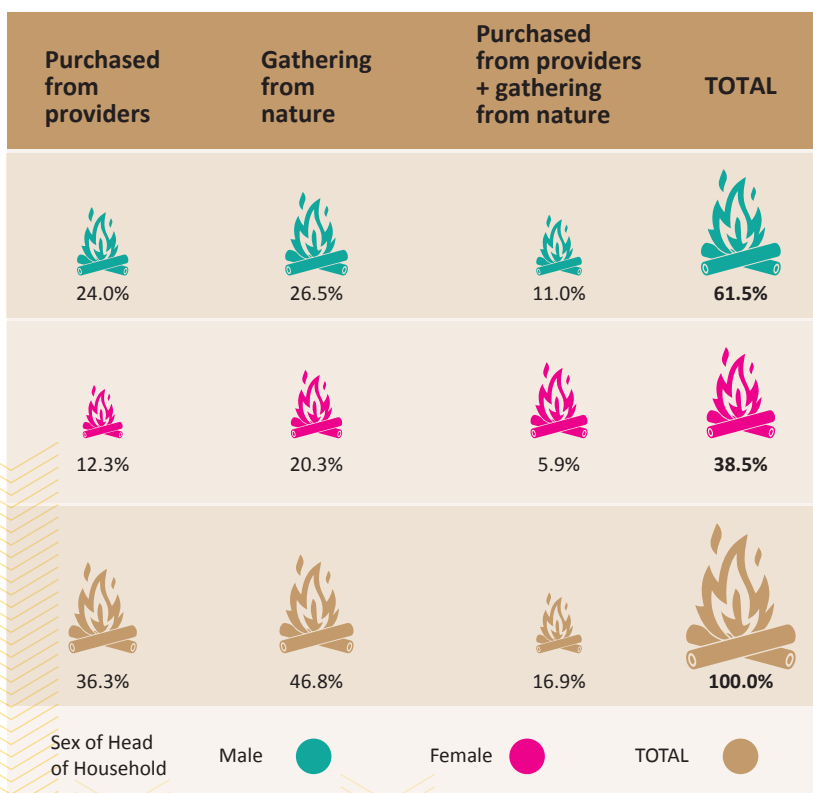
| Purchased from providers | Gathering from nature | Purchased from providers + gathering from nature | TOTAL |
|---|---|---|---|
| 24.0% | 26.5% | 11.0% | **61.5%** |
| 12.3% | 20.3% | 5.9% | **38.5%** |
| 36.3% | 46.8% | 16.9% | **100.0%** |

Sex of Head of Household

Male

Female

TOTAL